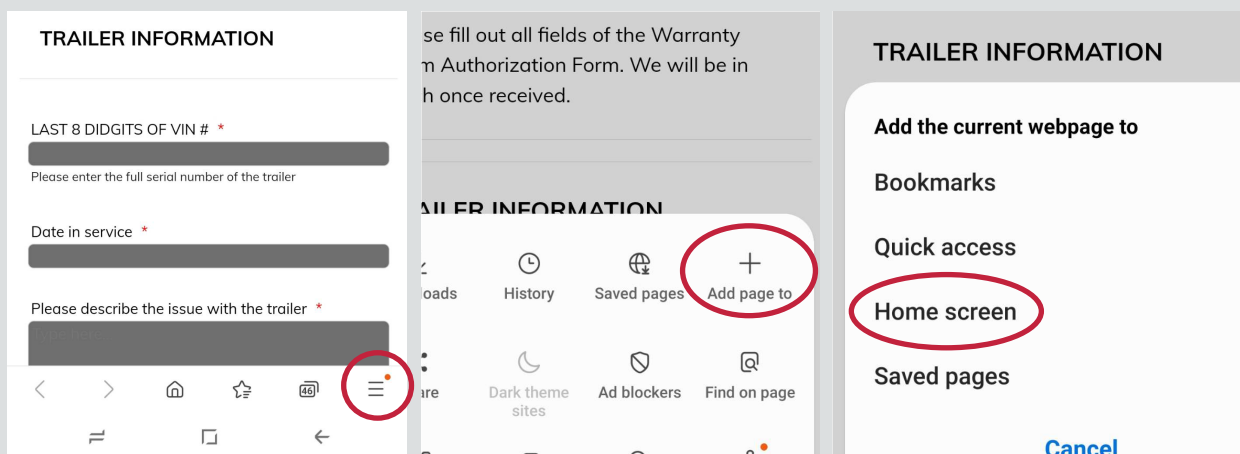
TRAILER INFORMATION

LAST 8 DIDGITS OF VIN # *

Please enter the full serial number of the trailer

Date in service *

Please describe the issue with the trailer *

46

se fill out all fields of the Warranty m Authorization Form. We will be in h once received.

ILER INFORMATION

loads

History

Saved pages

Add page to

are

Dark theme sites

Ad blockers

Find on page

TRAILER INFORMATION

Add the current webpage to

Bookmarks

Quick access

Home screen

Saved pages

Cancel